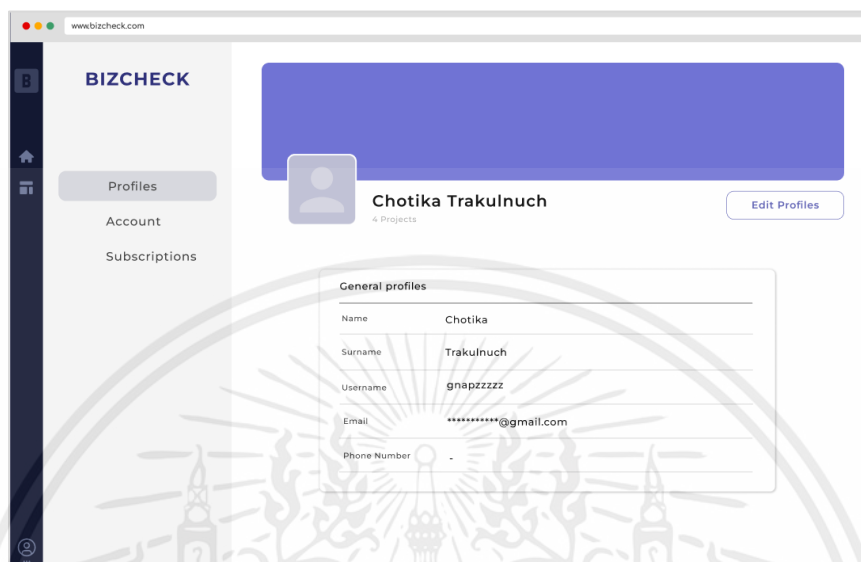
www.bizcheck.com

B

BIZCHECK

Profiles

Account

Subscriptions

Chotika Trakulnuch

4 Projects

Edit Profiles

General profiles

| Name | Chotika |
|---|---|
| Surname | Trakulnuch |
| Username | gnapzzzzz |
| Email | ***********@gmail.com |
| Phone Number | - |